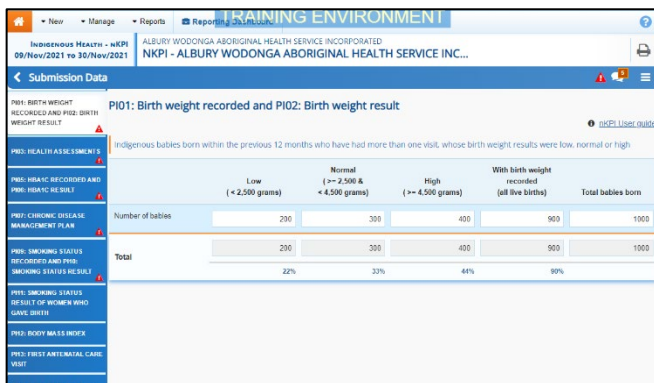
▾ New ▾ Manage ▾ Reports Reporting Dashboard TRAINING ENVIRONMENT

INDIGENOUS HEALTH - nKPI 09/Nov/2021 to 30/Nov/2021

ALBURY WODONGA ABORIGINAL HEALTH SERVICE INCORPORATED
NKPI - ALBURY WODONGA ABORIGINAL HEALTH SERVICE INC...

< Submission Data

PI01: BIRTH WEIGHT RECORDED AND PI02: BIRTH WEIGHT RESULT

PI03: HEALTH ASSESSMENTS

PI05: HBA1C RECORDED AND PI06: HBA1C RESULT

PI07: CHRONIC DISEASE MANAGEMENT PLAN

PI09: SMOKING STATUS RECORDED AND PI10: SMOKING STATUS RESULT

PI11: SMOKING STATUS RESULT OF WOMEN WHO GAVE BIRTH

PI12: BODY MASS INDEX

PI13: FIRST ANTENATAL CARE VISIT

PI01: Birth weight recorded and PI02: Birth weight result

nKPI User guide

Indigenous babies born within the previous 12 months who have had more than one visit, whose birth weight results were low, normal or high

| | Low (< 2,500 grams) | Normal (>= 2,500 & < 4,500 grams) | High (>= 4,500 grams) | With birth weight recorded (all live births) | Total babies born |
|---|---|---|---|---|---|
| Number of babies | 200 | 300 | 400 | 900 | 1000 |
| Total | 200 | 300 | 400 | 900 | 1000 |
| | 22% | 33% | 44% | 90% | |